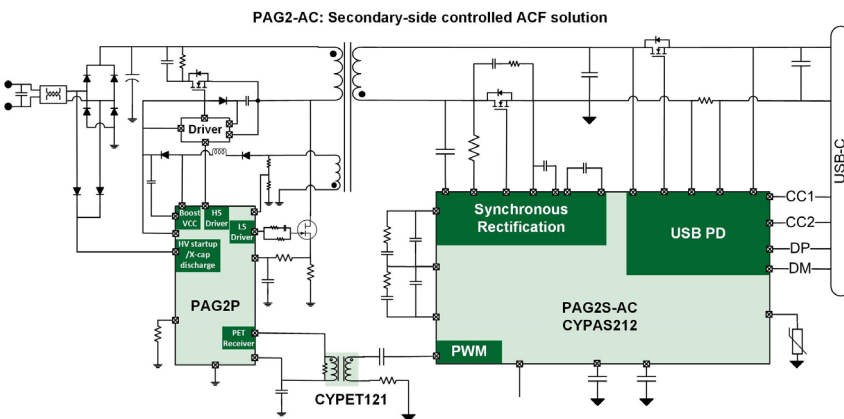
PAG2-AC: Secondary-side controlled ACF solution

Driver

Boost VCC

HS Driver

LS Driver

HV startup /X-cap discharge

PAG2P

PET Receiver

CYPET121

Synchronous Rectification

USB PD

PAG2S-AC
CYPAS212

PWM

CC1

CC2

DP

DM

USB-C